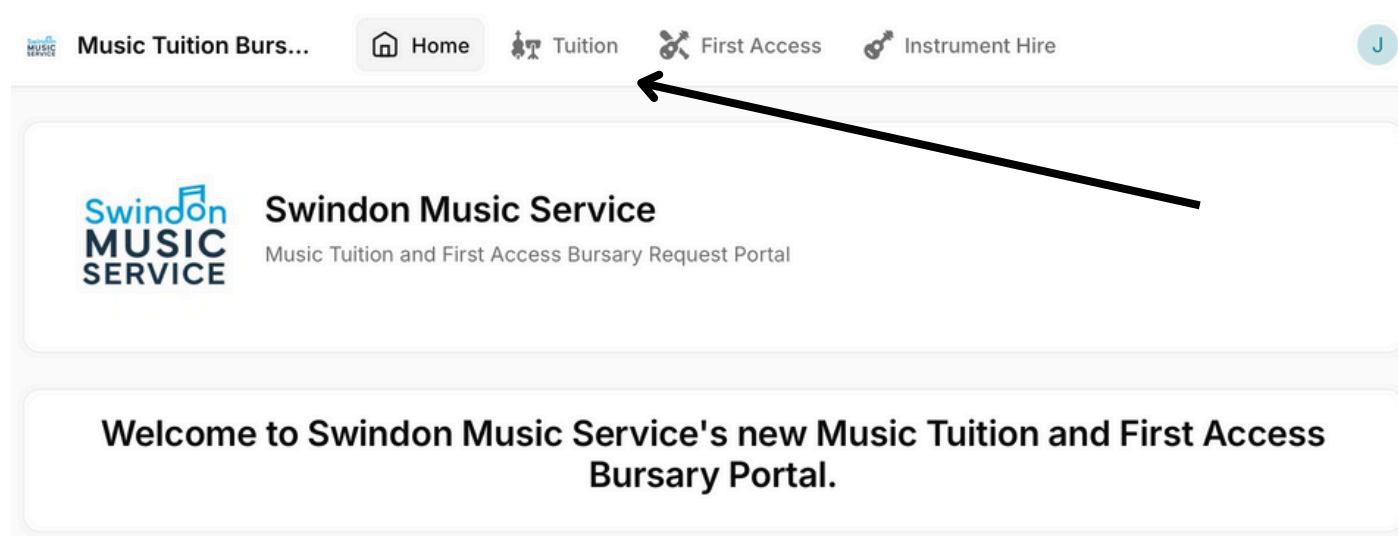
Swindon MUSIC SERVICE Music Tuition Burs... Home Tuition First Access Instrument Hire J

Swindon MUSIC SERVICE

Swindon Music Service

Music Tuition and First Access Bursary Request Portal

Welcome to Swindon Music Service's new Music Tuition and First Access Bursary Portal.